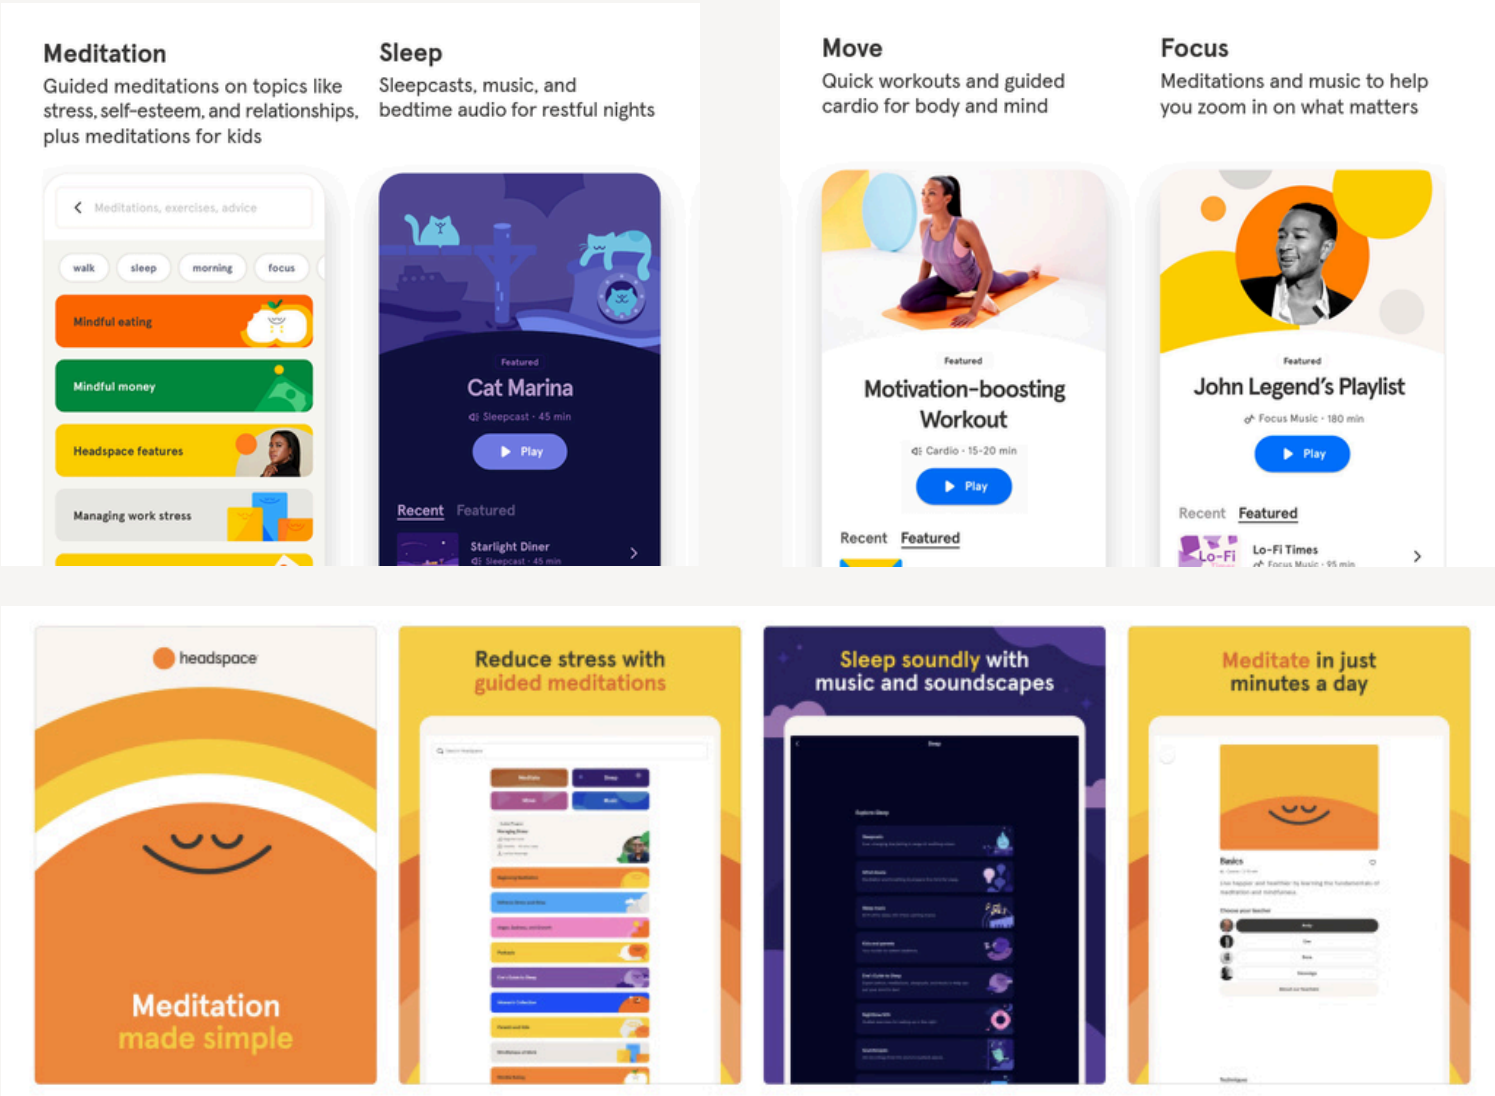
Meditation
Guided meditations on topics like stress, self-esteem, and relationships, plus meditations for kids

Meditations, exercises, advice
walk sleep morning focus
Mindful eating
Mindful money
Headspace features
Managing work stress

Sleep
Sleepcasts, music, and bedtime audio for restful nights

Featured
Cat Marina
Sleepcast · 45 min
Play
Recent Featured
Starlight Diner
Sleepcast · 45 min

Move
Quick workouts and guided cardio for body and mind

Featured
Motivation-boosting Workout
Cardio · 15-20 min
Play
Recent Featured

Focus
Meditations and music to help you zoom in on what matters

Featured
John Legend's Playlist
Focus Music · 180 min
Play
Recent Featured
Lo-Fi
Lo-Fi Times
Focus Music · 95 min

headspace
Meditation made simple

Reduce stress with guided meditations

Sleep soundly with music and soundscapes

Meditate in just minutes a day
Basics